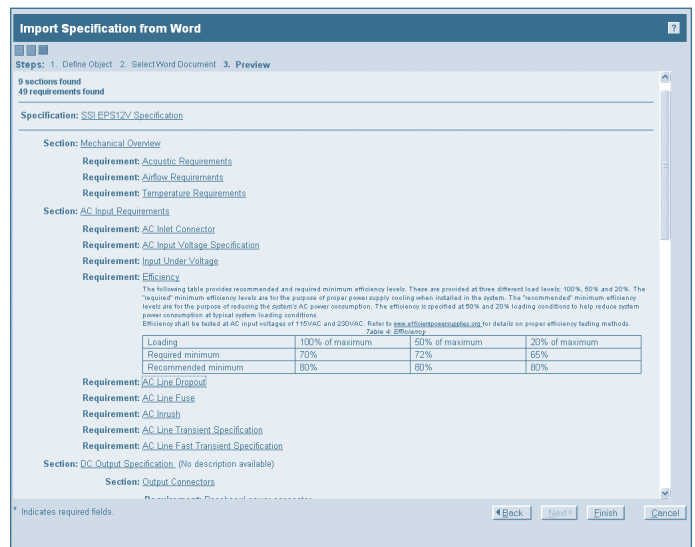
Import Specification from Word

?

Steps: 1. Define Object 2. Select Word Document 3. Preview

9 sections found
49 requirements found

Specification: SSI EPS12V Specification

Section: Mechanical Overview

Requirement: Acoustic Requirements

Requirement: Airflow Requirements

Requirement: Temperature Requirements

Section: AC Input Requirements

Requirement: AC Inlet Connector

Requirement: AC Input Voltage Specification

Requirement: Input Under Voltage

Requirement: Efficiency

The following table provides recommended and required minimum efficiency levels. These are provided at three different load levels; 100%, 50% and 20%. The "required" minimum efficiency levels are for the purpose of proper power supply cooling when installed in the system. The "recommended" minimum efficiency levels are for the purpose of reducing the system's AC power consumption. The efficiency is specified at 50% and 20% loading conditions to help reduce system power consumption at typical system loading conditions.
Efficiency shall be tested at AC input voltages of 115VAC and 230VAC. Refer to www.efficientpowersupplies.org for details on proper efficiency testing methods.

Table 4: Efficiency

| Loading | 100% of maximum | 50% of maximum | 20% of maximum |
|---|---|---|---|
| Required minimum | 70% | 72% | 65% |
| Recommended minimum | 80% | 80% | 80% |

Requirement: AC Line Dropout

Requirement: AC Line Fuse

Requirement: AC Inrush

Requirement: AC Line Transient Specification

Requirement: AC Line Fast Transient Specification

Section: DC Output Specification (No description available)

Section: Output Connectors

Requirement: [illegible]

* Indicates required fields.

Back Next Finish Cancel